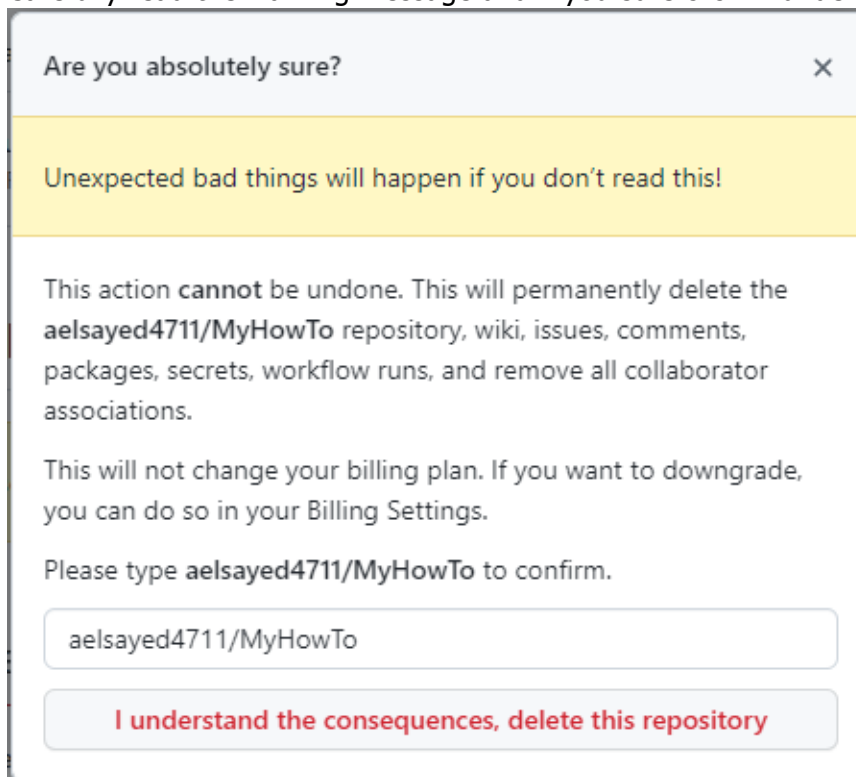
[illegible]

Are you absolutely sure?

×

Unexpected bad things will happen if you don't read this!

This action cannot be undone. This will permanently delete the aelsayed4711/MyHowTo repository, wiki, issues, comments, packages, secrets, workflow runs, and remove all collaborator associations.

This will not change your billing plan. If you want to downgrade, you can do so in your Billing Settings.

Please type aelsayed4711/MyHowTo to confirm.

aelsayed4711/MyHowTo

I understand the consequences, delete this repository